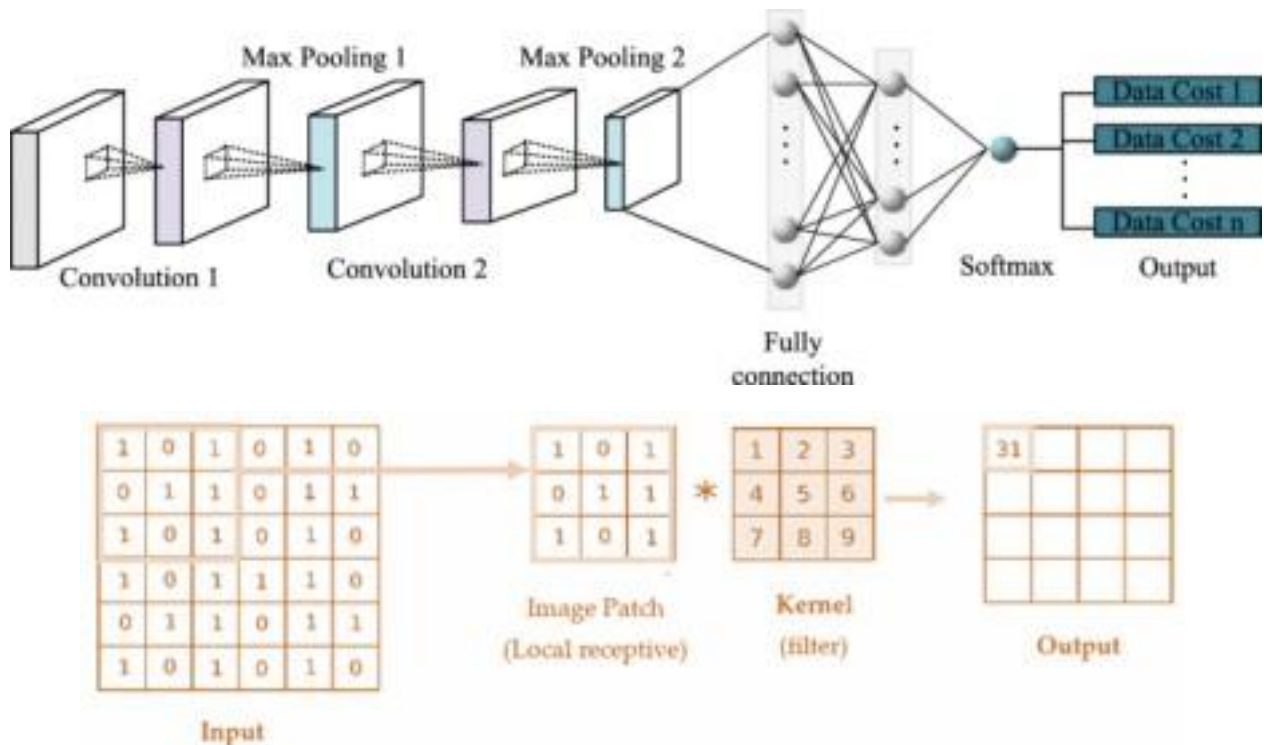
Max Pooling 1

Max Pooling 2

Convolution 1

Convolution 2

Fully connection

Softmax

Data Cost 1

Data Cost 2

Data Cost n

Output

| 1 | 0 | 1 | 0 | 1 | 0 |
|---|---|---|---|---|---|
| 0 | 1 | 1 | 0 | 1 | 1 |
| 1 | 0 | 1 | 0 | 1 | 0 |
| 1 | 0 | 1 | 1 | 1 | 0 |
| 0 | 1 | 1 | 0 | 1 | 1 |
| 1 | 0 | 1 | 0 | 1 | 0 |

Input

| 1 | 0 | 1 |
|---|---|---|
| 0 | 1 | 1 |
| 1 | 0 | 1 |

Image Patch
(Local receptive)

$*$

| 1 | 2 | 3 |
|---|---|---|
| 4 | 5 | 6 |
| 7 | 8 | 9 |

Kernel
(filter)

| 31 | | | |
|---|---|---|---|
| | | | |
| | | | |
| | | | |

Output